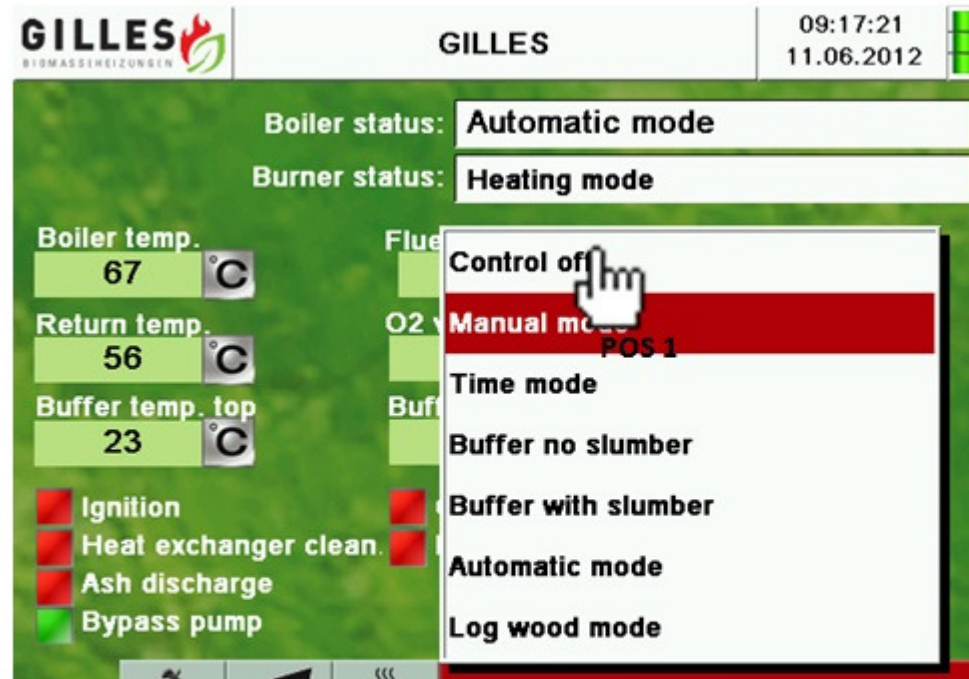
GILLES
BIOMASSEHEIZUNGEN

GILLES

09:17:21
11.06.2012

Boiler status: Automatic mode

Burner status: Heating mode

Boiler temp.
67 °C

Return temp.
56 °C

Buffer temp. top
23 °C

Flue

O2 v

Buff

Control off

Manual mode

POS 1

Time mode

Buffer no slumber

Buffer with slumber

Automatic mode

Log wood mode

Ignition

Heat exchanger clean.

Ash discharge

Bypass pump